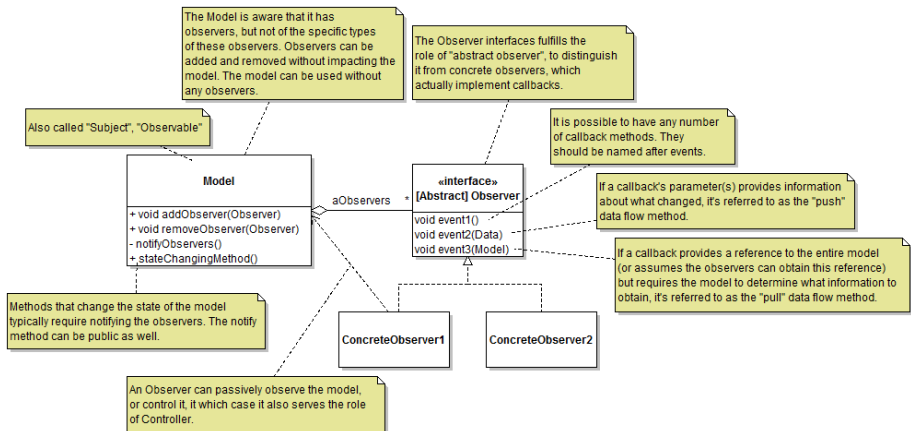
The Model is aware that it has observers, but not of the specific types of these observers. Observers can be added and removed without impacting the model. The model can be used without any observers.

The Observer interfaces fulfills the role of "abstract observer", to distinguish it from concrete observers, which actually implement callbacks.

Also called "Subject", "Observable"

It is possible to have any number of callback methods. They should be named after events.

Model

+ void addObserver(Observer)
+ void removeObserver(Observer)
- notifyObservers()
+ stateChangingMethod()

aObservers

*

«interface»
[Abstract] Observer

void event1()
void event2(Data)
void event3(Model)

If a callback's parameter(s) provides information about what changed, it's referred to as the "push" data flow method.

If a callback provides a reference to the entire model (or assumes the observers can obtain this reference) but requires the model to determine what information to obtain, it's referred to as the "pull" data flow method.

Methods that change the state of the model typically require notifying the observers. The notify method can be public as well.

ConcreteObserver1

ConcreteObserver2

An Observer can passively observe the model, or control it, it which case it also serves the role of Controller.